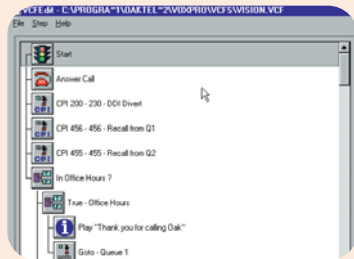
VCFEdit - C:\PROGRA~1\DAKTEL~2\VOXPRO\VCFS\VISION.VCF
File Step Help
Start
Answer Call
CPI 200 - 230 - DDI Divert
CPI 456 - 456 - Recall from Q1
CPI 455 - 455 - Recall from Q2
In Office Hours ?
True - Office Hours
Play "Thank you for calling Oak."
Goto - Queue 1